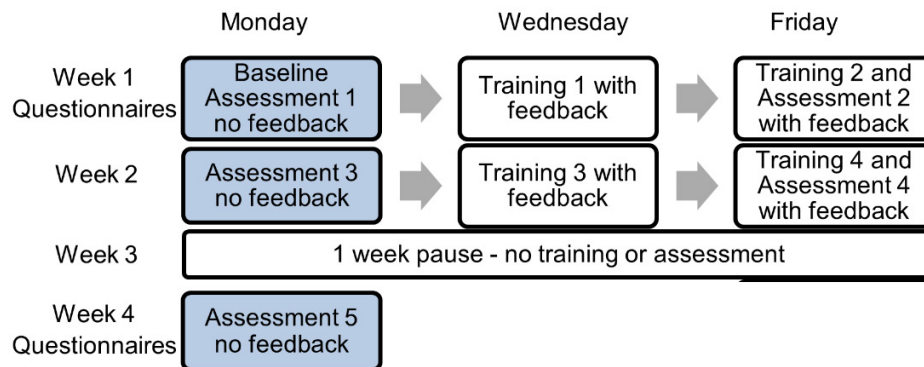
| | Monday | Wednesday | Friday |
|---|---|---|---|
| Week 1 Questionnaires | Baseline Assessment 1 no feedback | Training 1 with feedback | Training 2 and Assessment 2 with feedback |
| Week 2 | Assessment 3 no feedback | Training 3 with feedback | Training 4 and Assessment 4 with feedback |
| Week 3 | 1 week pause - no training or assessment | | |
| Week 4 Questionnaires | Assessment 5 no feedback | | |